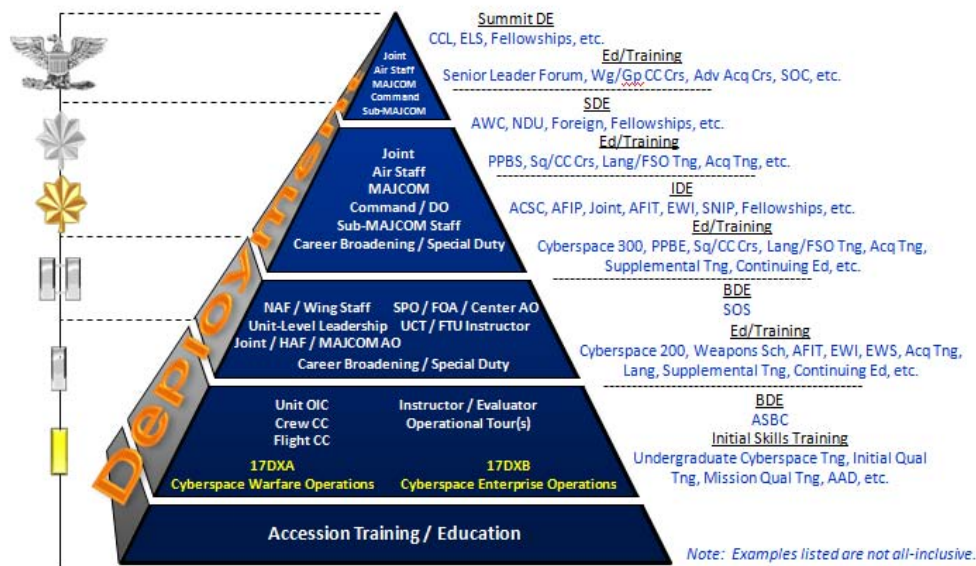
Joint
Air Staff
MAJCOM
Command
Sub-MAJCOM

Joint
Air Staff
MAJCOM
Command / DO
Sub-MAJCOM Staff
Career Broadening / Special Duty

NAF / Wing Staff
Unit-Level Leadership
Joint / HAF / MAJCOM AO
SPO / FOA / Center AO
UCT / FTU Instructor
Career Broadening / Special Duty

Unit OIC
Crew CC
Flight CC
Instructor / Evaluator
Operational Tour(s)

17DXA
Cyberspace Warfare Operations
17DXB
Cyberspace Enterprise Operations

Accession Training / Education

Deployments

Summit DE
CCL, ELS, Fellowships, etc.
Ed/Training
Senior Leader Forum, Wg/Gp CC Crs, Adv Acq Crs, SOC, etc.

SDE
AWC, NDU, Foreign, Fellowships, etc.
Ed/Training
PPBS, Sq/CC Crs, Lang/FSO Tng, Acq Tng, etc.

IDE
ACSC, AFIP, Joint, AFIT, EWI, SNIP, Fellowships, etc.
Ed/Training
Cyberspace 300, PPBE, Sq/CC Crs, Lang/FSO Tng, Acq Tng, Supplemental Tng, Continuing Ed, etc.

BDE
SOS
Ed/Training
Cyberspace 200, Weapons Sch, AFIT, EWI, EWS, Acq Tng, Lang, Supplemental Tng, Continuing Ed, etc.

BDE
ASBC
Initial Skills Training
Undergraduate Cyberspace Tng, Initial Qual Tng, Mission Qual Tng, AAD, etc.

Note: Examples listed are not all-inclusive.